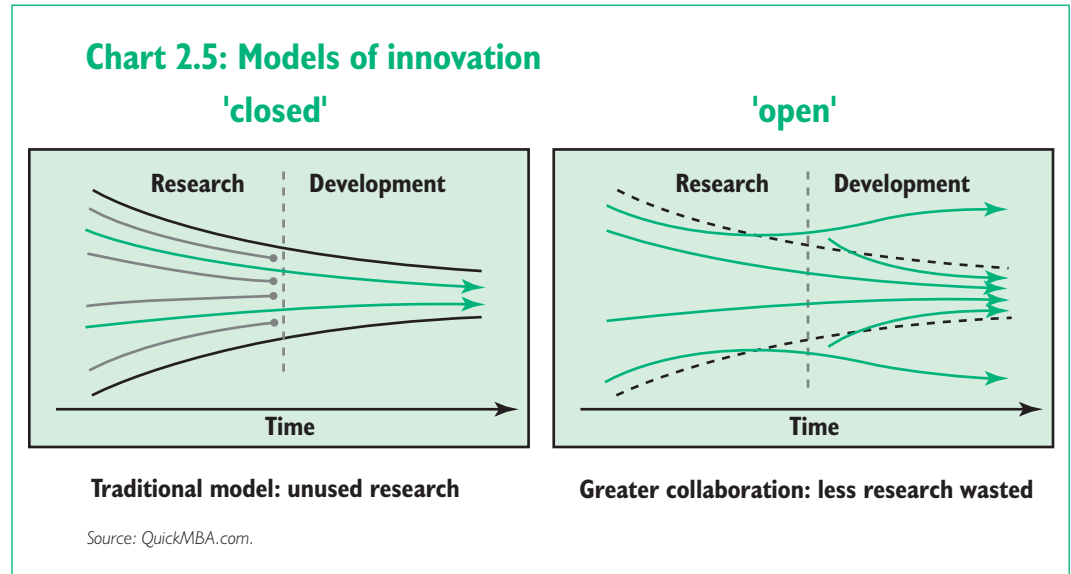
Chart 2.5: Models of innovation

'closed'

Research | Development

Time

Traditional model: unused research

'open'

Research | Development

Time

Greater collaboration: less research wasted

Source: QuickMBA.com.